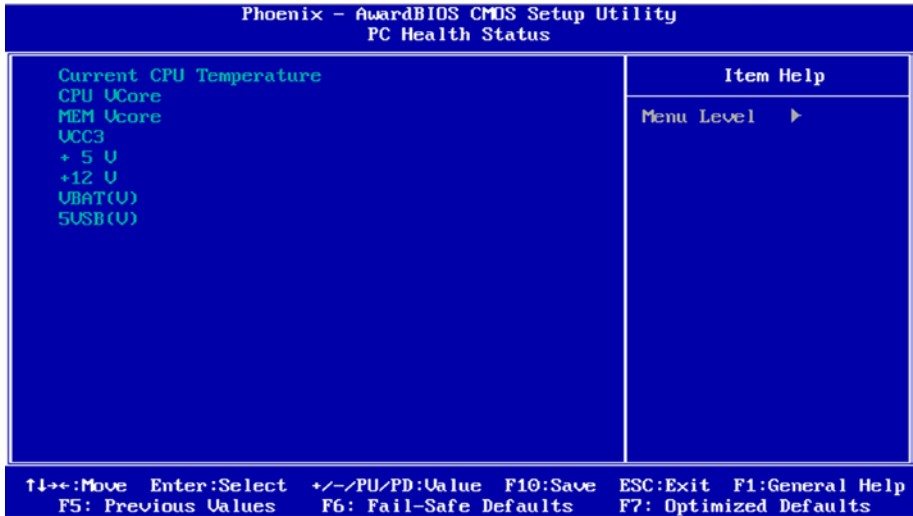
Phoenix - AwardBIOS CMOS Setup Utility
PC Health Status

Current CPU Temperature
CPU VCore
MEM Vcore
VCC3
+ 5 V
+12 V
VBAT(V)
5VSB(V)

Item Help

Menu Level ▶

↑↓→←:Move Enter:Select +/-/PU/PD:Value F10:Save ESC:Exit F1:General Help
F5: Previous Values F6: Fail-Safe Defaults F7: Optimized Defaults